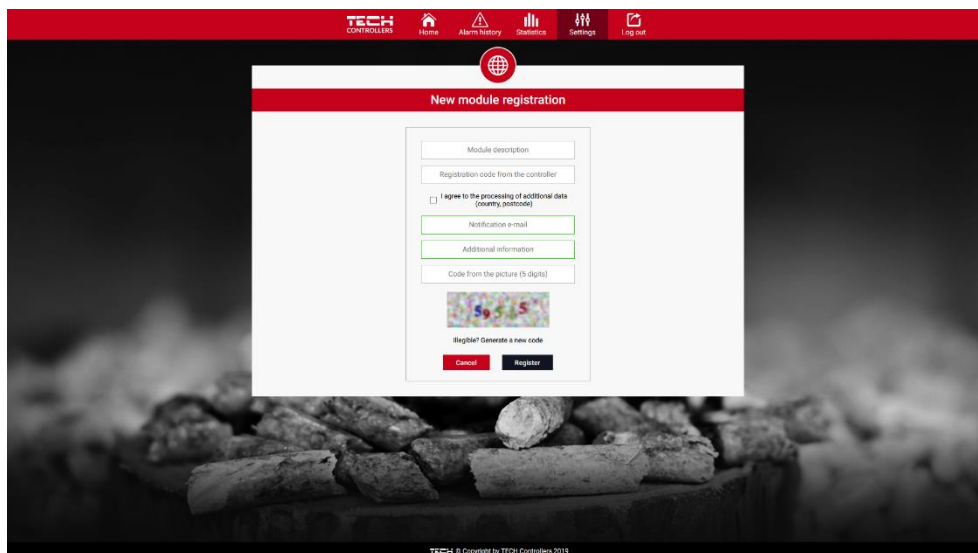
TECH CONTROLLERS
Home
Alarm history
Statistics
Settings
Log out

New module registration

Module description
Registration code from the controller
I agree to the processing of additional data (country, postcode)
Notification e-mail
Additional information
Code from the picture (5 digits)

59545

Illegible? Generate a new code

Cancel
Register

TECH © Copyright by TECH Controllers 2019